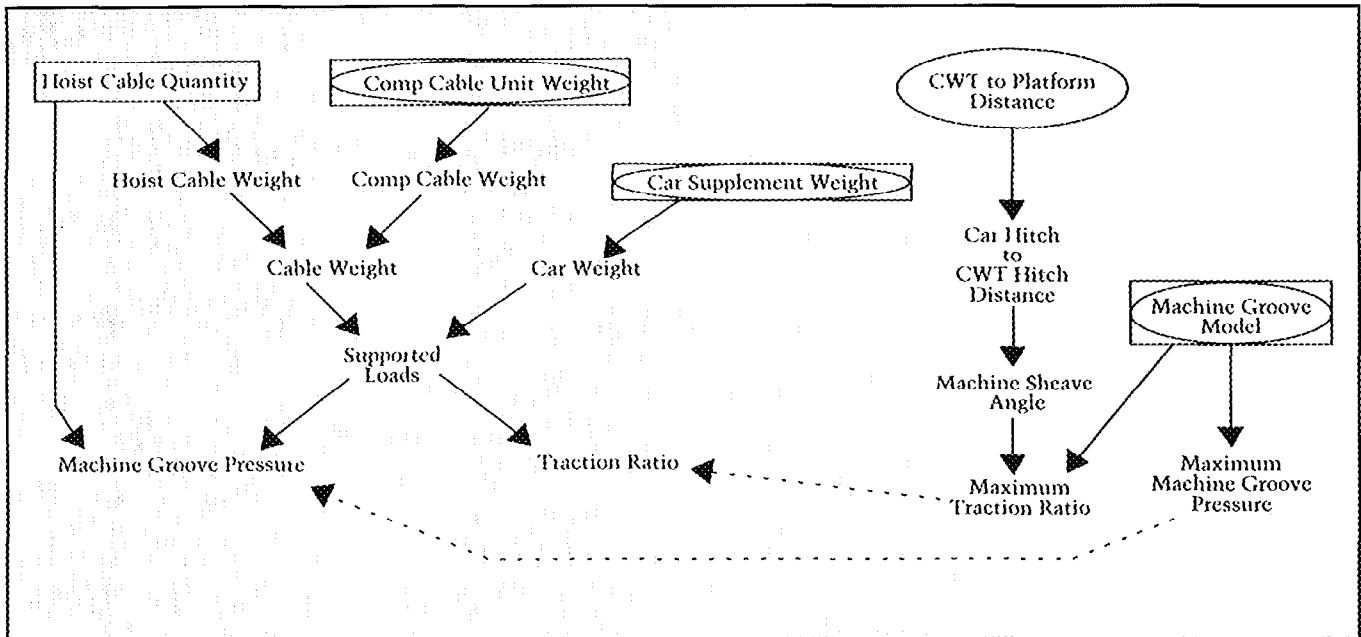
Hoist Cable Quantity

Comp Cable Unit Weight

CWT to Platform Distance

Hoist Cable Weight

Comp Cable Weight

Car Supplement Weight

Car Hitch to CWT Hitch Distance

Cable Weight

Car Weight

Machine Groove Model

Supported Loads

Machine Sheave Angle

Machine Groove Pressure

Traction Ratio

Maximum Traction Ratio

Maximum Machine Groove Pressure